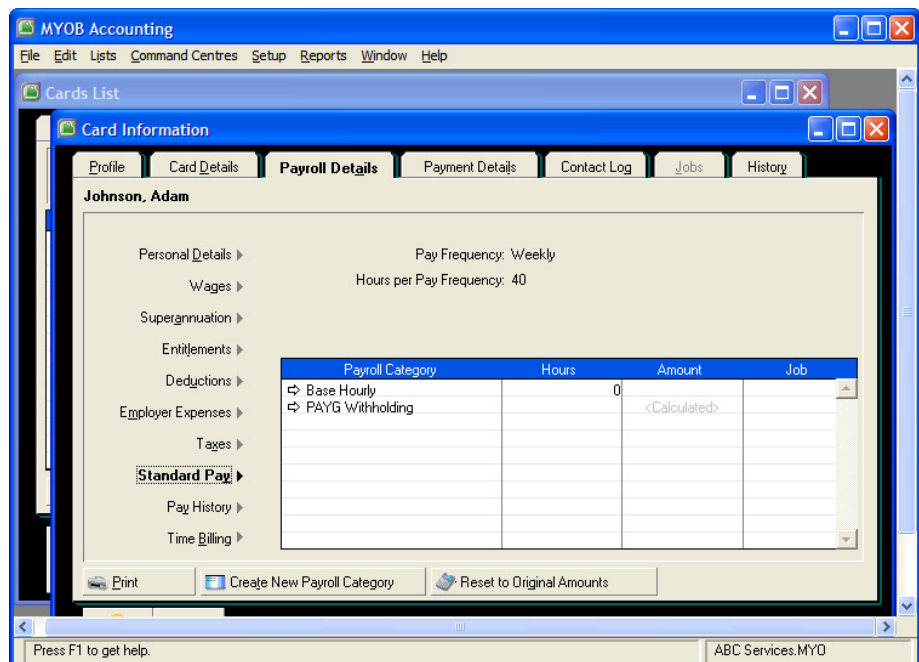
MYOB Accounting
File Edit Lists Command Centres Setup Reports Window Help
Cards List
Card Information
Profile Card Details Payroll Details Payment Details Contact Log Jobs History
Johnson, Adam
Personal Details
Wages
Superannuation
Entitlements
Deductions
Employer Expenses
Taxes
Standard Pay
Pay History
Time Billing
Pay Frequency: Weekly
Hours per Pay Frequency: 40

| Payroll Category | Hours | Amount | Job |
|---|---|---|---|
| Base Hourly | 0 | | |
| PAYG Withholding | | <Calculated> | |

Print Create New Payroll Category Reset to Original Amounts
Press F1 to get help. ABC Services.MYO